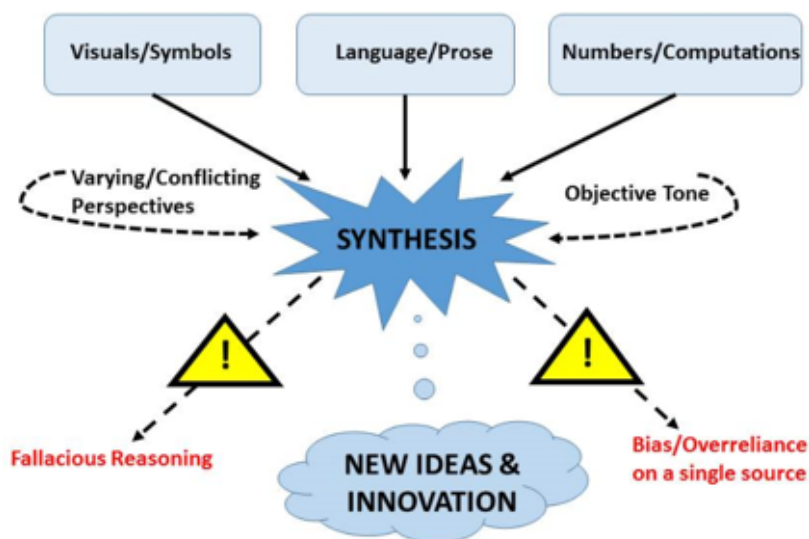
Visuals/Symbols

Language/Prose

Numbers/Computations

Varying/Conflicting Perspectives

Objective Tone

SYNTHESIS

!

!

Fallacious Reasoning

NEW IDEAS & INNOVATION

Bias/Overreliance on a single source